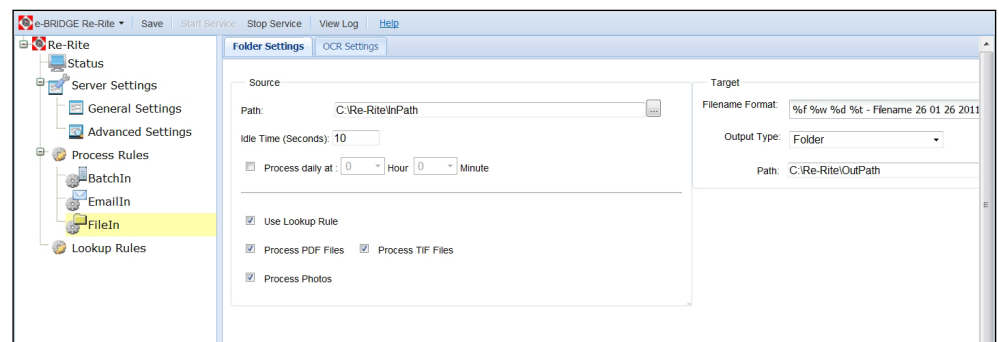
e-BRIDGE Re-Rite ▾ | Save | Start Service | Stop Service | View Log | Help

Re-Rite
Status
Server Settings
General Settings
Advanced Settings
Process Rules
BatchIn
EmailIn
FileIn
Lookup Rules

Folder Settings | OCR Settings

Source

Path: C:\Re-Rite\InPath ...

Idle Time (Seconds): 10

Process daily at : 0 Hour 0 Minute

Use Lookup Rule

Process PDF Files Process TIF Files

Process Photos

Target

Filename Format: %f %w %d %t - Filename 26 01 26 2011

Output Type: Folder

Path: C:\Re-Rite\OutPath